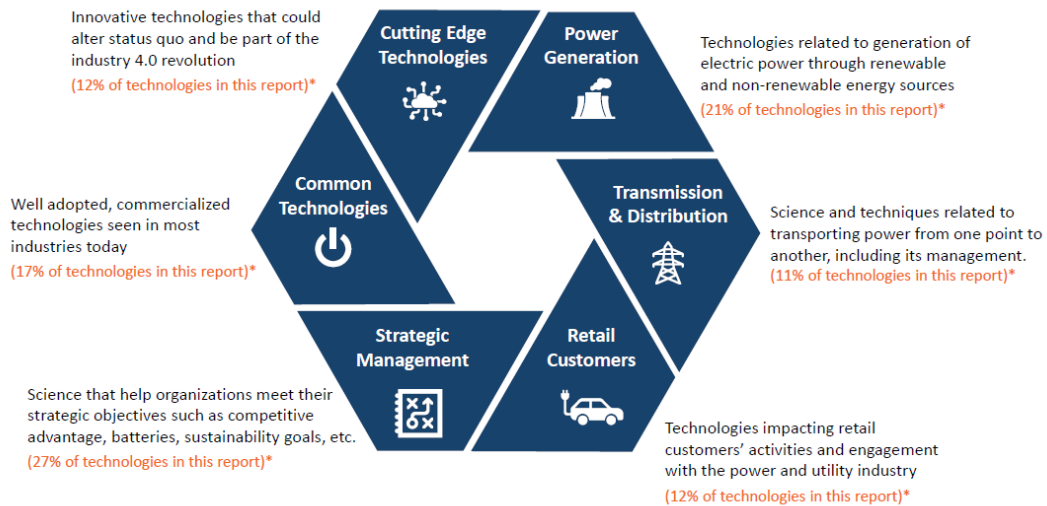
Innovative technologies that could alter status quo and be part of the industry 4.0 revolution
(12% of technologies in this report)*

Cutting Edge Technologies

Power Generation

Technologies related to generation of electric power through renewable and non-renewable energy sources
(21% of technologies in this report)*

Common Technologies

Well adopted, commercialized technologies seen in most industries today
(17% of technologies in this report)*

Transmission & Distribution

Science and techniques related to transporting power from one point to another, including its management.
(11% of technologies in this report)*

Strategic Management

Retail Customers

Science that help organizations meet their strategic objectives such as competitive advantage, batteries, sustainability goals, etc.
(27% of technologies in this report)*

Technologies impacting retail customers' activities and engagement with the power and utility industry
(12% of technologies in this report)*